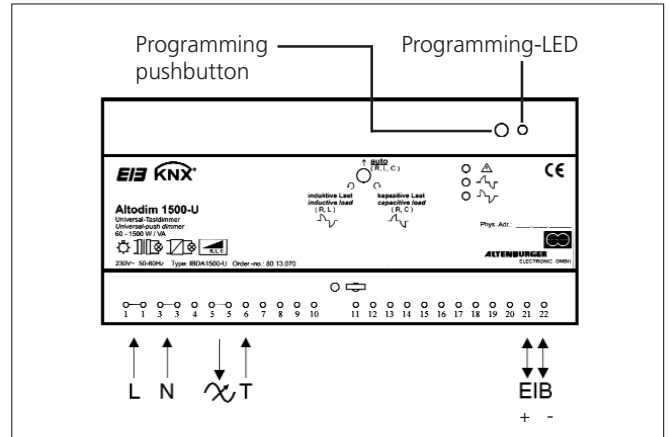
Programming pushbutton

Programming-LED

EIB KNX

auto (R, L, C)

induktive Last
inductive load
(R, L)

kapazitive Last
capacitive load
(R, C)

CE

Altodim 1500-U
Universal-Tastdimmer
Universal-push dimmer
60 - 1500 W / VA

R, L, C

Phys. Adr.: ____________

ALTENBURGER ELECTRONIC GMBH

230V~ 50-60Hz Type: IBDA1500-U Order.-no.: 80.13.070

1 1 3 3 4 5 5 6 7 8 9 10 11 12 13 14 15 16 17 18 19 20 21 22

L N T

EIB
+ -